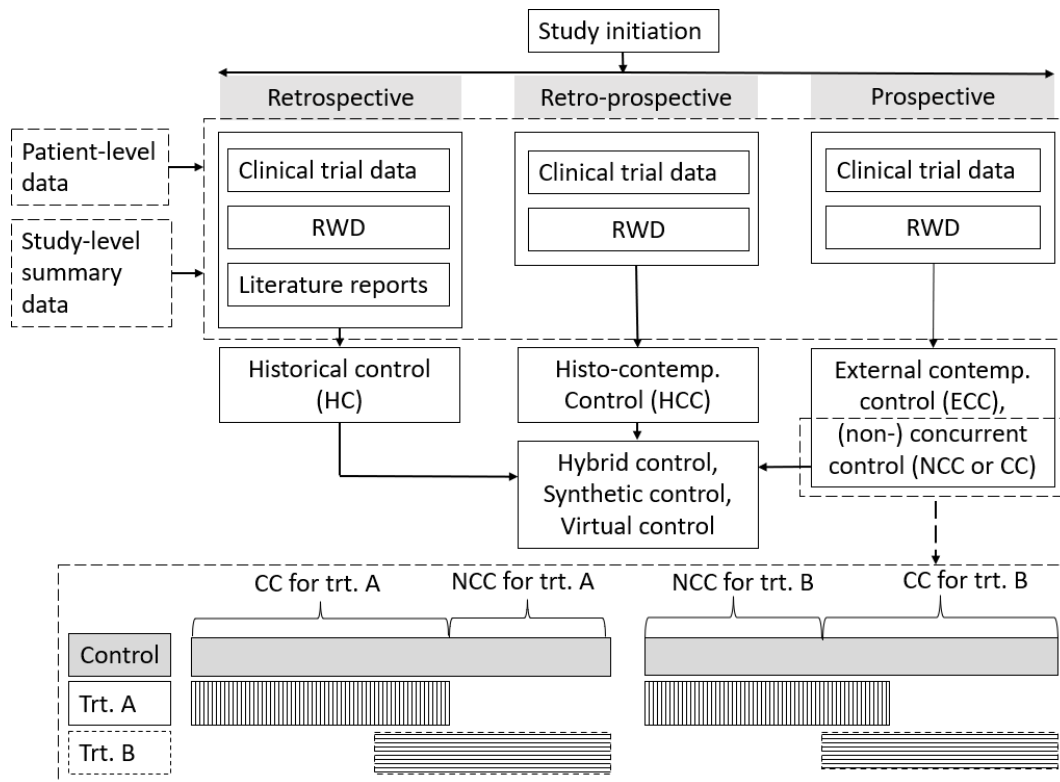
Study initiation

Retrospective

Retro-prospective

Prospective

Patient-level data

Study-level summary data

Clinical trial data

RWD

Literature reports

Clinical trial data

RWD

Clinical trial data

RWD

Historical control (HC)

Histo-contemp. Control (HCC)

External contemp. control (ECC), (non-) concurrent control (NCC or CC)

Hybrid control, Synthetic control, Virtual control

CC for trt. A

NCC for trt. A

NCC for trt. B

CC for trt. B

Control

Trt. A

Trt. B